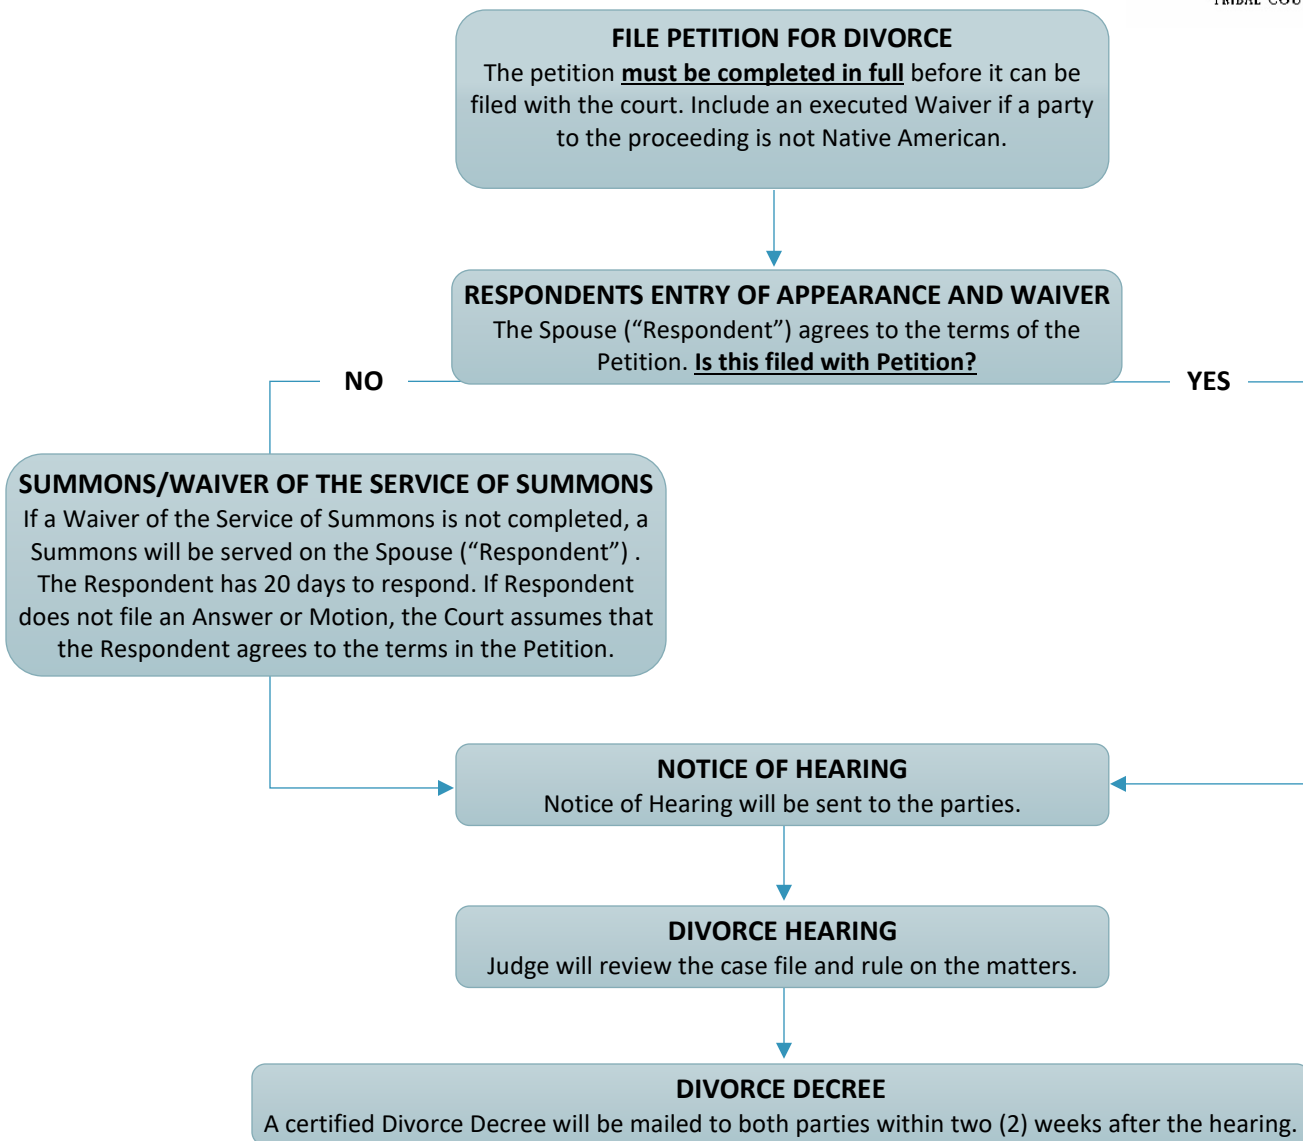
TRIBAL COU

FILE PETITION FOR DIVORCE
The petition must be completed in full before it can be filed with the court. Include an executed Waiver if a party to the proceeding is not Native American.

RESPONDENTS ENTRY OF APPEARANCE AND WAIVER
The Spouse ("Respondent") agrees to the terms of the Petition. Is this filed with Petition?

NO

YES

SUMMONS/WAIVER OF THE SERVICE OF SUMMONS
If a Waiver of the Service of Summons is not completed, a Summons will be served on the Spouse ("Respondent") . The Respondent has 20 days to respond. If Respondent does not file an Answer or Motion, the Court assumes that the Respondent agrees to the terms in the Petition.

NOTICE OF HEARING
Notice of Hearing will be sent to the parties.

DIVORCE HEARING
Judge will review the case file and rule on the matters.

DIVORCE DECREE
A certified Divorce Decree will be mailed to both parties within two (2) weeks after the hearing.